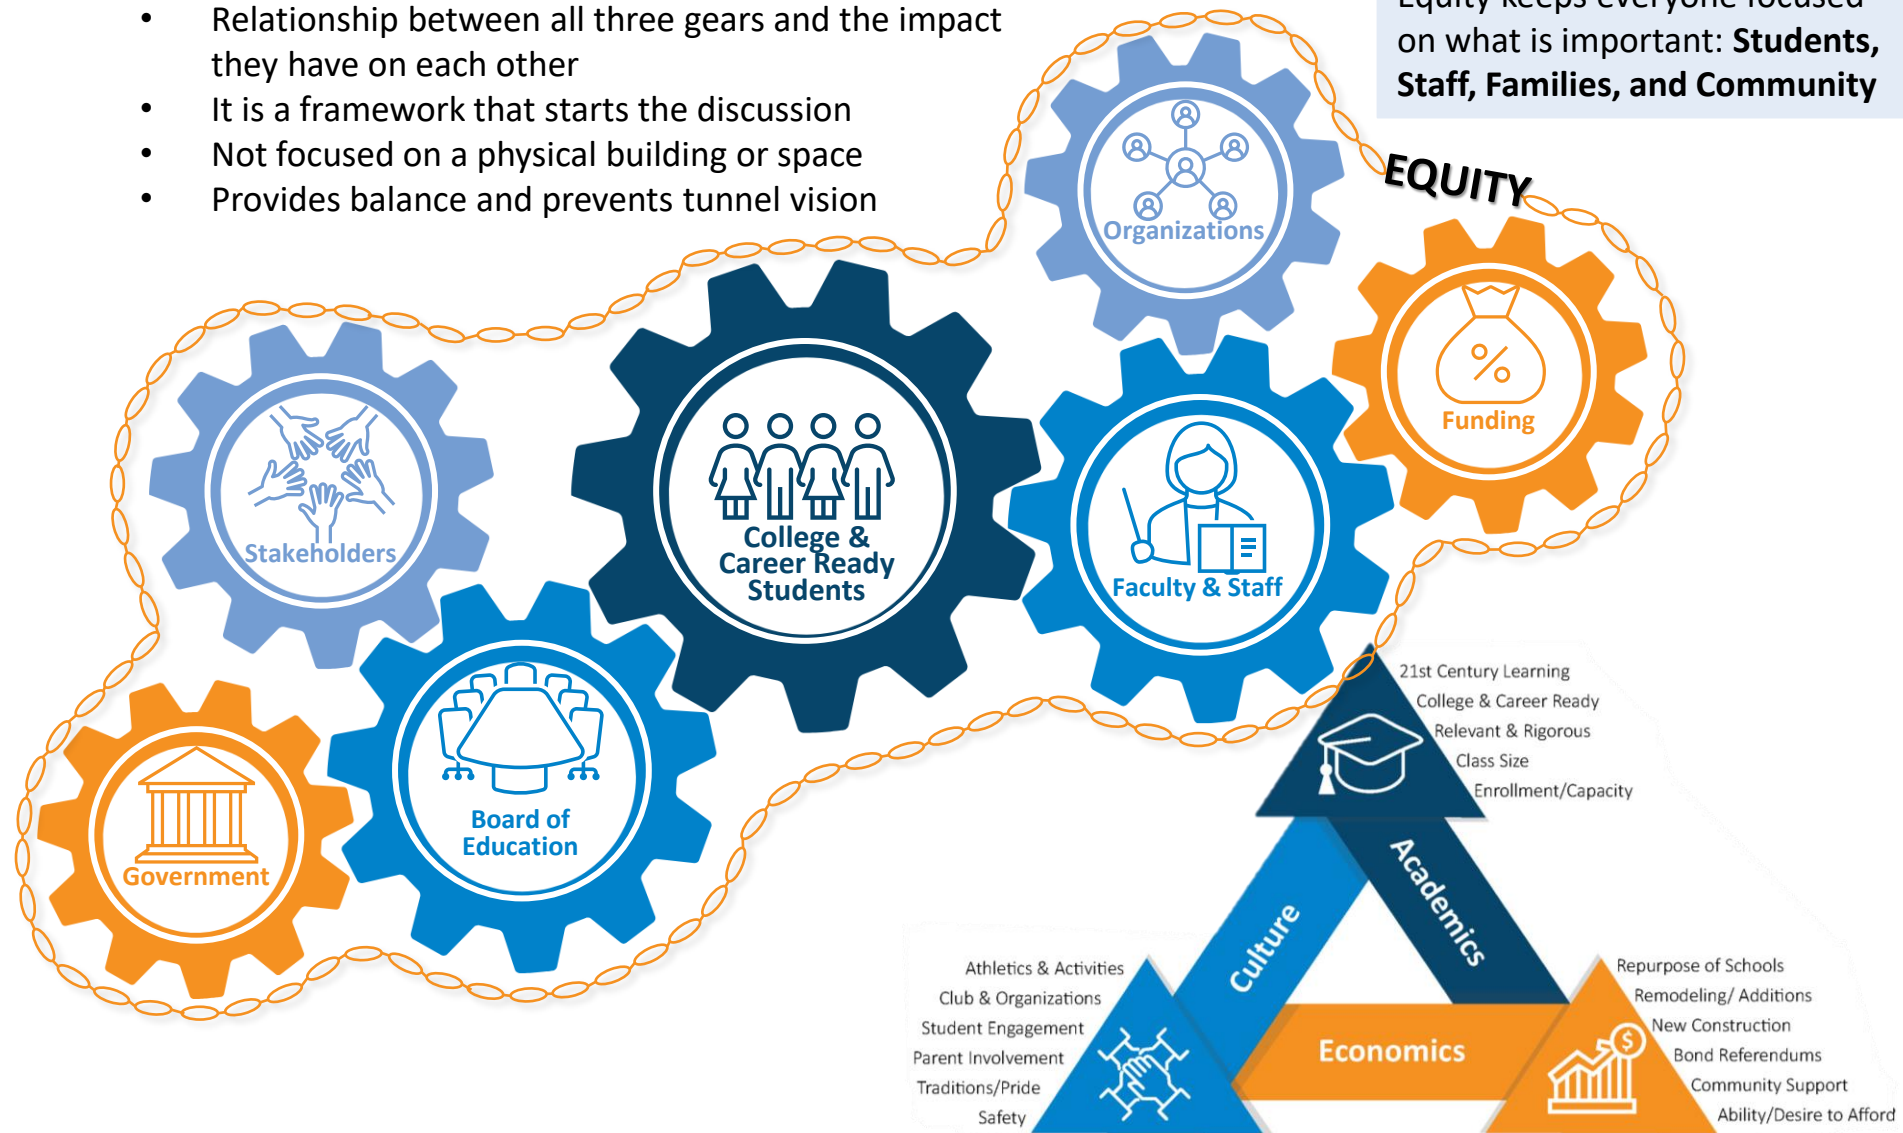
- Relationship between all three gears and the impact they have on each other
- It is a framework that starts the discussion
- Not focused on a physical building or space
- Provides balance and prevents tunnel vision

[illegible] on what is important: **Students, Staff, Families, and Community**

EQUITY

Organizations

Funding

Stakeholders

College & Career Ready Students

Faculty & Staff

Government

Board of Education

21st Century Learning
College & Career Ready
Relevant & Rigorous
Class Size
Enrollment/Capacity

Academics

Culture

Economics

Athletics & Activities
Club & Organizations
Student Engagement
Parent Involvement
Traditions/Pride
Safety

Repurpose of Schools
Remodeling/ Additions
New Construction
Bond Referendums
Community Support
Ability/Desire to Afford